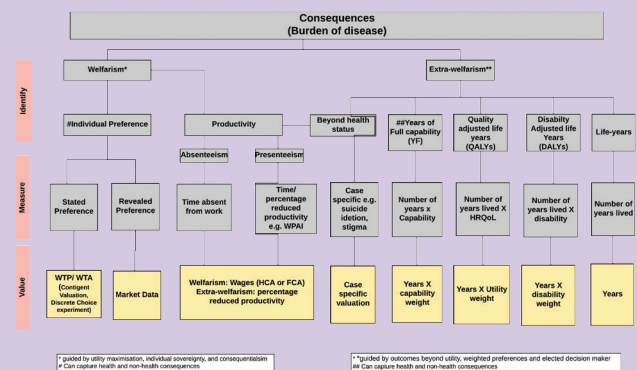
Consequences
(Burden of disease)

Identify

Measure

Value

Welfarism*

Extra-welfarism**

#Individual Preference

Productivity

Beyond health status

##Years of Full capability (YF)

Quality adjusted life years (QALYs)

Disabilty Adjusted life Years (DALYs)

Life-years

Absenteeism

Presenteeism

Stated Preference

Revealed Preference

Time absent from work

Time/ percentage reduced productivity e.g. WPAI

Case specific e.g. suicide idetion, stigma

Number of years x Capability

Number of years lived X HRQoL

Number of years lived X disability

Number of years lived

WTP/ WTA (Contigent Valuation, Discrete Choice experiment)

Market Data

Welfarism: Wages (HCA or FCA)
Extra-welfarism: percentage reduced productivity

Case specific valuation

Years X capability weight

Years X Utility weight

Years X disability weight

Years

* guided by utility maximisation, individual sovereignty, and consequentialsim
# Can capture health and non-health consequences

* *guided by outcomes beyond utility, weighted preferences and elected decision maker
## Can capture health and non-health consequences